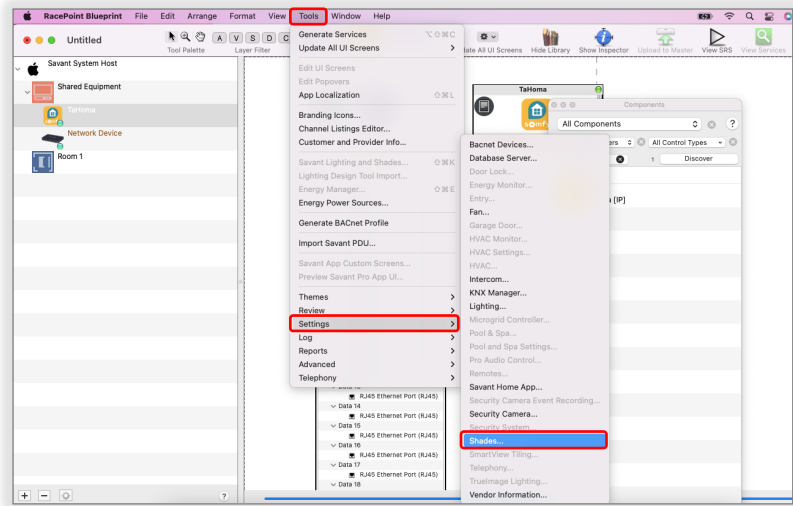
RacePoint Blueprint File Edit Arrange Format View Tools Window Help

Untitled

Tool Palette Layer Filter

Savant System Host
Shared Equipment
TaHoma
Network Device
Room 1

Generate Services ⌥⇧⌘C
Update All UI Screens >
Edit UI Screens
Edit Popovers
App Localization ⇧⌘L
Branding Icons...
Channel Listings Editor...
Customer and Provider Info...
Savant Lighting and Shades... ⇧⌘K
Lighting Design Tool Import...
Energy Manager... ⇧⌘E
Energy Power Sources...
Generate BACnet Profile
Import Savant PDU...
Savant App Custom Screens...
Preview Savant Pro App UI...
Themes >
Review >
Settings >
Log >
Reports >
Advanced >
Telephony >

Bacnet Devices...
Database Server...
Door Lock...
Energy Monitor...
Entry...
Fan...
Garage Door...
HVAC Monitor...
HVAC Settings...
HVAC...
Intercom...
KNX Manager...
Lighting...
Microgrid Controller...
Pool & Spa...
Pool and Spa Settings...
Pro Audio Control...
Remotes...
Savant Home App...
Security Camera Event Recording...
Security Camera...
Security System...
Shades...
SmartView Tiling...
Telephony...
TrueImage Lighting...
Vendor Information...

date All UI Screens Hide Library Show Inspector Upload to Master View SRS View Services

TaHoma

Components
All Components
All Control Types
Discover
1
[IP]

Data 14
RJ45 Ethernet Port (RJ45)
Data 15
RJ45 Ethernet Port (RJ45)
Data 16
RJ45 Ethernet Port (RJ45)
Data 17
RJ45 Ethernet Port (RJ45)
Data 18